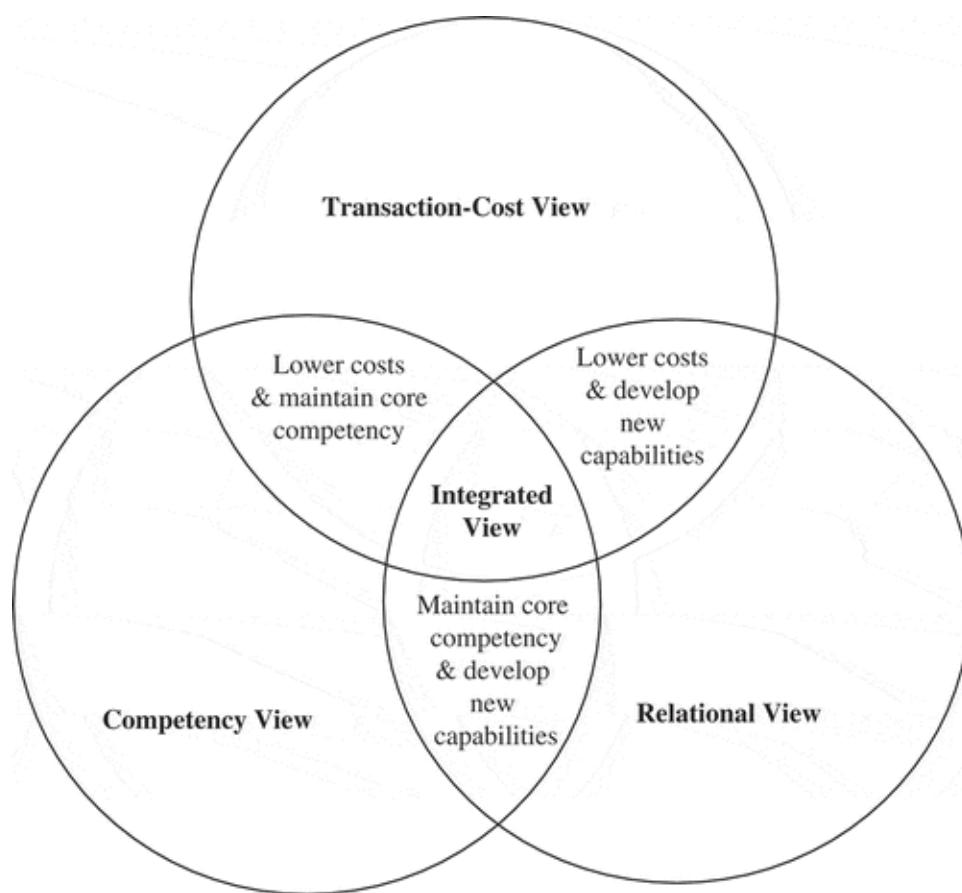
Transaction-Cost View

Lower costs & maintain core competency

Lower costs & develop new capabilities

Integrated View

Maintain core competency & develop new capabilities

Competency View

Relational View